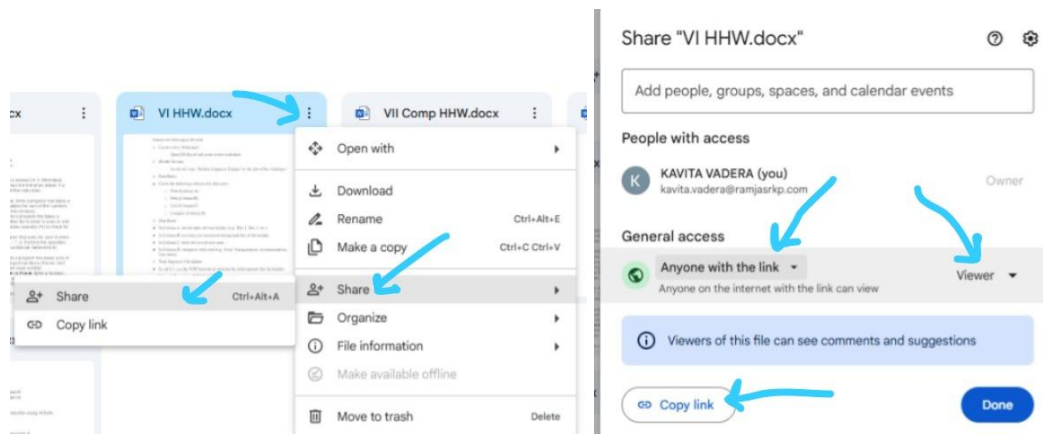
ocx

VI HHW.docx

VII Comp HHW.docx

Share	Ctrl+Alt+A
Copy link

Open with
Download
Rename	Ctrl+Alt+E
Make a copy	Ctrl+C Ctrl+V
Share
Organize
File information
Make available offline
Move to trash	Delete

Share "VI HHW.docx"

Add people, groups, spaces, and calendar events

People with access

KAVITA VADERA (you)
kavita.vadera@ramjasrkp.com
Owner

General access

Anyone with the link
Anyone on the internet with the link can view
Viewer

Viewers of this file can see comments and suggestions

Copy link

Done